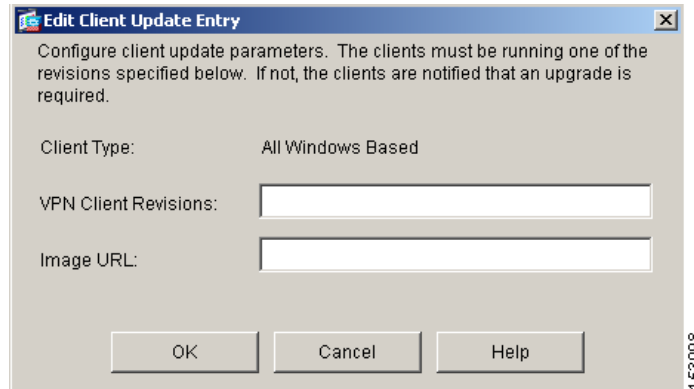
Edit Client Update Entry

Configure client update parameters. The clients must be running one of the revisions specified below. If not, the clients are notified that an upgrade is required.

Client Type: All Windows Based

VPN Client Revisions:

Image URL:

OK Cancel Help

153098